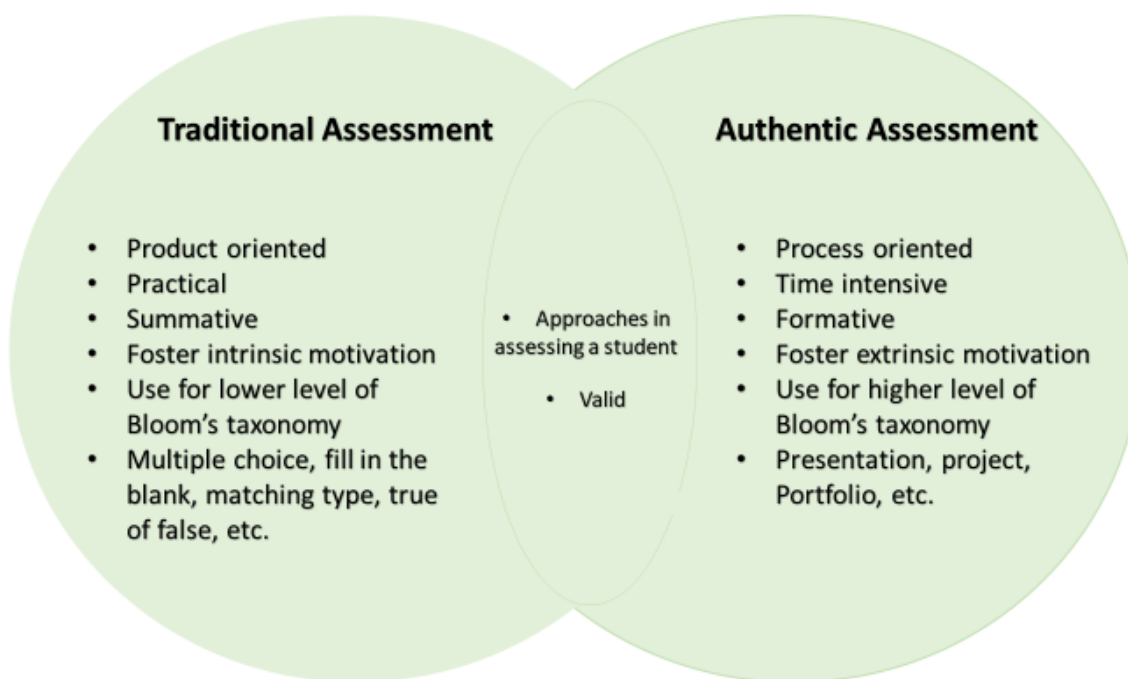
Traditional Assessment

- Product oriented
- Practical
- Summative
- Foster intrinsic motivation
- Use for lower level of Bloom's taxonomy
- Multiple choice, fill in the blank, matching type, true of false, etc.

- Approaches in assessing a student
- Valid

Authentic Assessment

- Process oriented
- Time intensive
- Formative
- Foster extrinsic motivation
- Use for higher level of Bloom's taxonomy
- Presentation, project, Portfolio, etc.